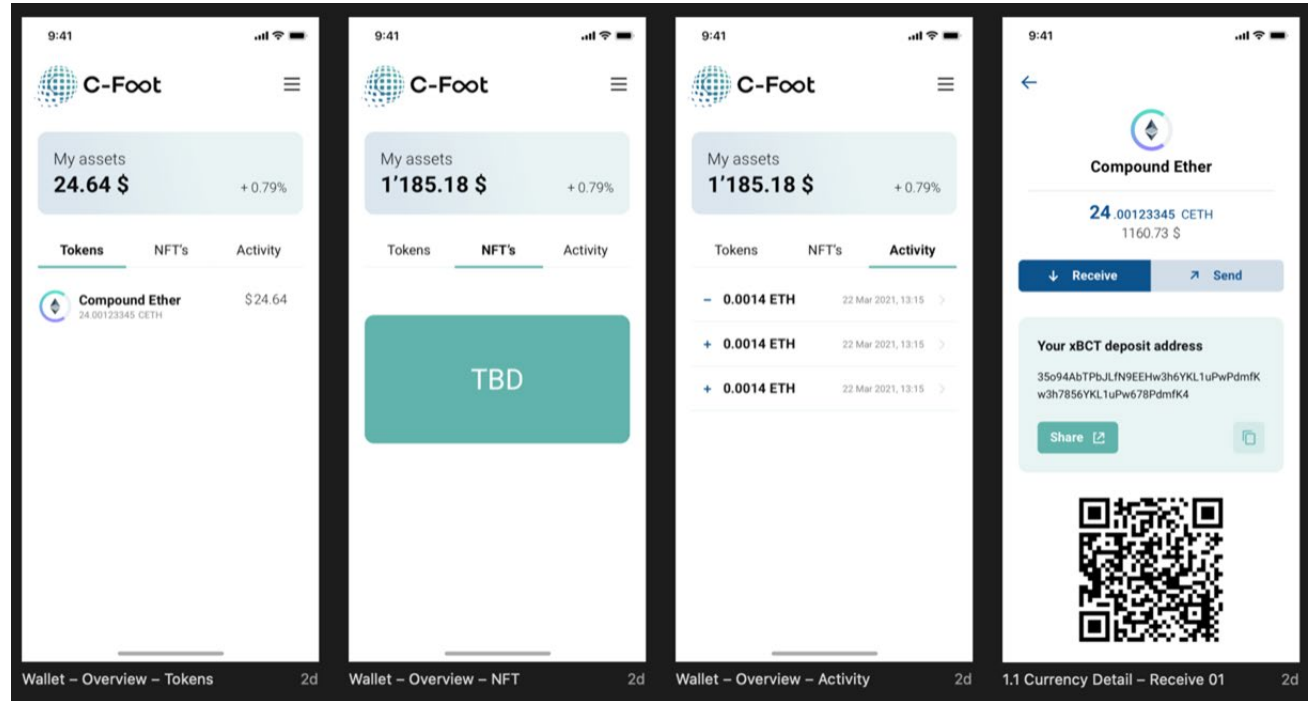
9:41

C-Foot

My assets
24.64 $
+ 0.79%

Tokens NFT's Activity

Compound Ether
24.00123345 CETH
$24.64

Wallet – Overview – Tokens 2d

9:41

C-Foot

My assets
1'185.18 $
+ 0.79%

Tokens NFT's Activity

TBD

Wallet – Overview – NFT 2d

9:41

C-Foot

My assets
1'185.18 $
+ 0.79%

Tokens NFT's Activity

– 0.0014 ETH 22 Mar 2021, 13:15
+ 0.0014 ETH 22 Mar 2021, 13:15
+ 0.0014 ETH 22 Mar 2021, 13:15

Wallet – Overview – Activity 2d

9:41

Compound Ether

24.00123345 CETH
1160.73 $

Receive Send

Your xBCT deposit address
35o94AbTPbJLfN9EEHw3h6YKL1uPwPdmfKw3h7856YKL1uPw678PdmfK4

Share

1.1 Currency Detail – Receive 01 2d